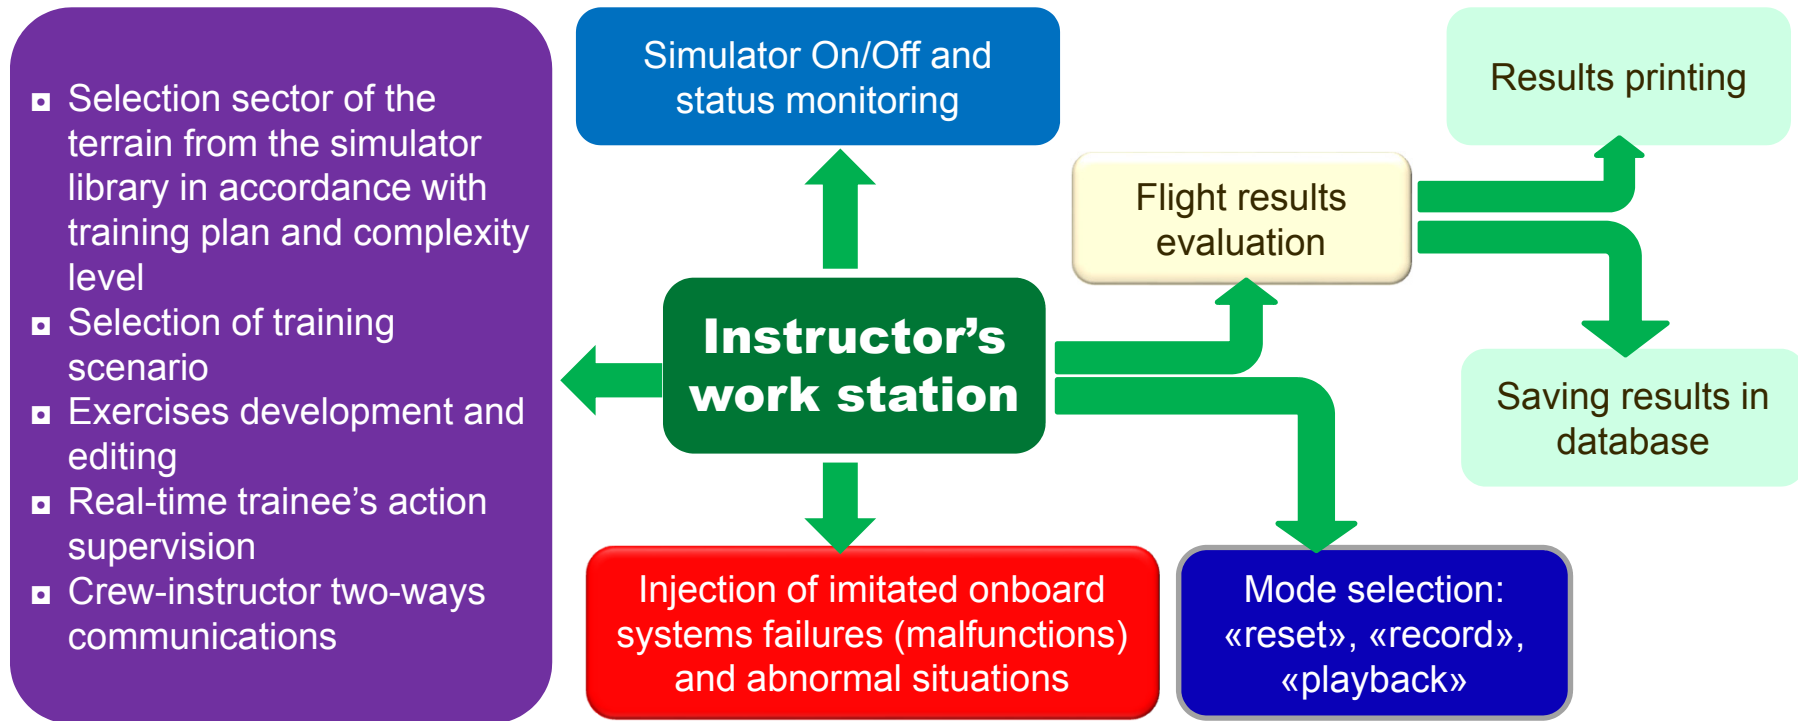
Selection sector of the terrain from the simulator library in accordance with training plan and complexity level
Selection of training scenario
Exercises development and editing
Real-time trainee’s action supervision
Crew-instructor two-ways communications

Simulator On/Off and status monitoring

Results printing

Flight results evaluation

Instructor’s work station

Saving results in database

Injection of imitated onboard systems failures (malfunctions) and abnormal situations

Mode selection: «reset», «record», «playback»